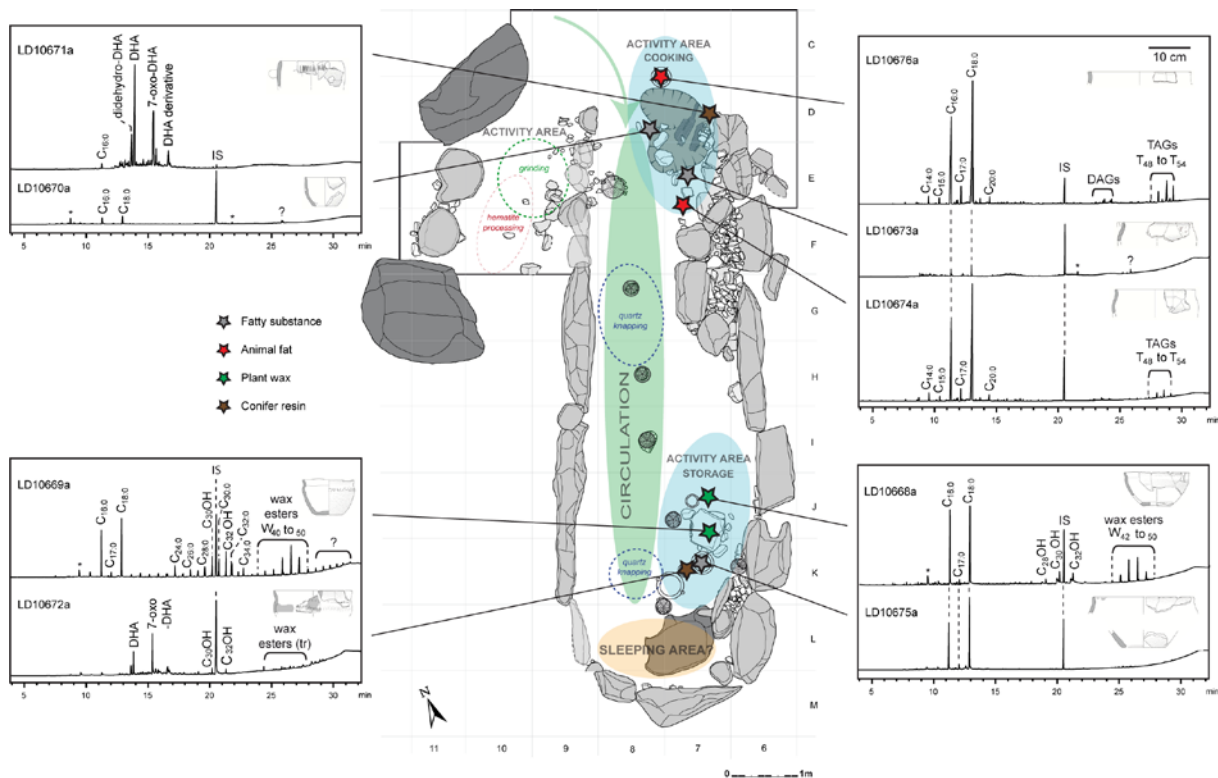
LD10671a

$C_{16:0}$
didehydro-DHA
DHA
7-oxo-DHA
DHA derivative
IS

LD10670a

*
$C_{16:0}$
$C_{18:0}$
*
?

5 10 15 20 25 30 min

ACTIVITY AREA
COOKING

ACTIVITY AREA

grinding

hematite processing

quartz knapping

CIRCULATION

ACTIVITY AREA
STORAGE

quartz knapping

SLEEPING AREA?

C
D
E
F
G
H
I
J
K
L
M

11 10 9 8 7 6

N

0 1m

Fatty substance
Animal fat
Plant wax
Conifer resin

LD10676a

10 cm

$C_{14:0}$
$C_{15:0}$
$C_{16:0}$
$C_{17:0}$
$C_{18:0}$
$C_{20:0}$
IS
DAGs
TAGs
$T_{48}$ to $T_{54}$

LD10673a

*
?

LD10674a

$C_{14:0}$
$C_{15:0}$
$C_{16:0}$
$C_{17:0}$
$C_{20:0}$
TAGs
$T_{48}$ to $T_{54}$

5 10 15 20 25 30 min

LD10669a

*
$C_{16:0}$
$C_{17:0}$
$C_{18:0}$
$C_{24:0}$
$C_{26:0}$
$C_{28:0}$
IS
$C_{30}OH$
$C_{30:0}$
$C_{32}OH$
$C_{32:0}$
$C_{34:0}$
wax esters
$W_{40}$ to $_{50}$
?

LD10672a

DHA
7-oxo -DHA
$C_{30}OH$
$C_{32}OH$
wax esters (tr)

5 10 15 20 25 30 min

LD10668a

*
$C_{16:0}$
$C_{17:0}$
$C_{18:0}$
$C_{28}OH$
$C_{30}OH$
IS
$C_{32}OH$
wax esters
$W_{42}$ to $_{50}$

LD10675a

5 10 15 20 25 30 min